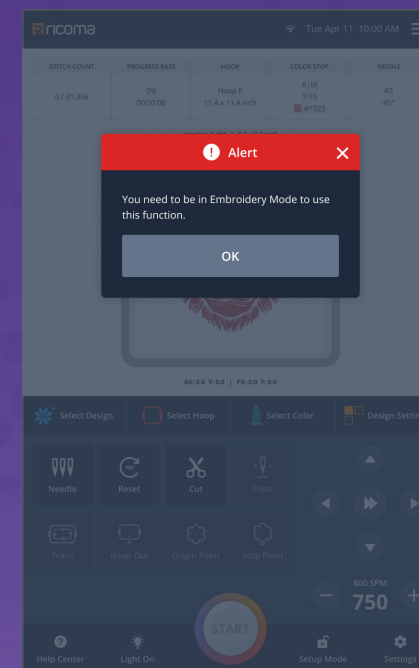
ricoma

Tue Apr 11 10:00 AM

| STITCH COUNT | PROGRESS RATE | HOOP | COLOR STOP | NEEDLE |
|---|---|---|---|---|
| 0 / 31,336 | 0% 00:00:00 | Hoop E 11.4 x 11.4 inch | A1M 1/15 #1923 | #2 45° |

Alert

You need to be in Embroidery Mode to use this function.

OK

AK:0.0 Y:0.0 | PK:0.0 Y:0.0

Select Design

Select Hoop

Select Color

Design Setti

Needle

Reset

Cut

Float

Trace

Hoop Out

Origin Point

Stop Point

800 SPM

750

START

Help Center

Light On

Setup Mode

Settings